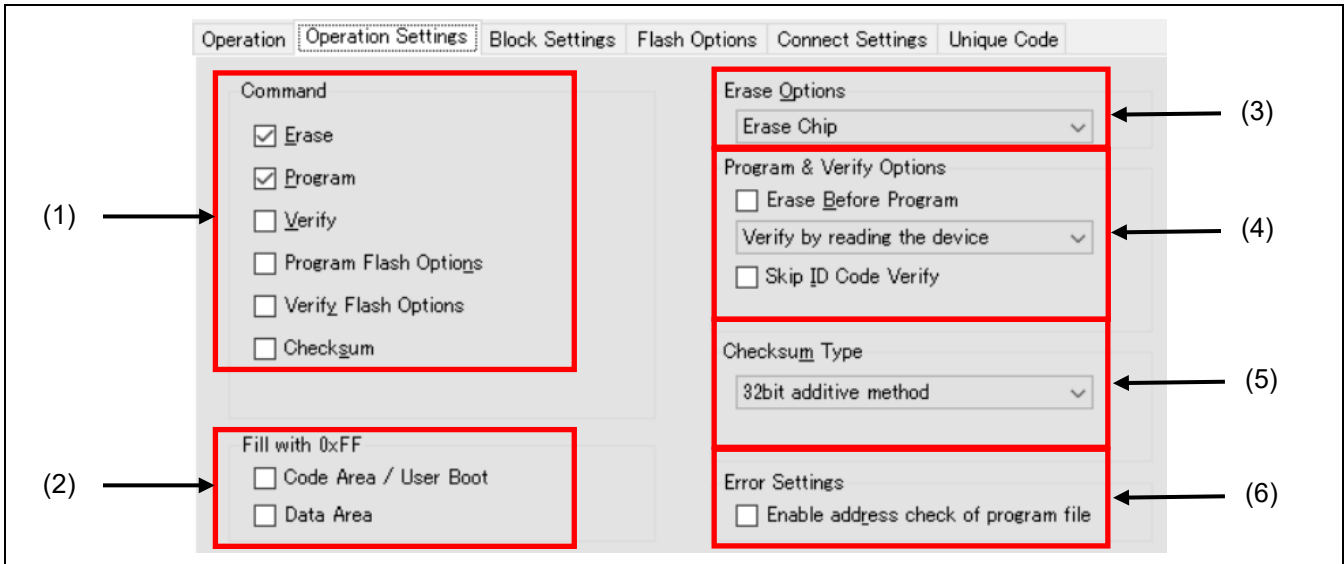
Operation | Operation Settings | Block Settings | Flash Options | Connect Settings | Unique Code

Command
☑ Erase
☑ Program
☐ Verify
☐ Program Flash Options
☐ Verify Flash Options
☐ Checksum

(1)

Fill with 0xFF
☐ Code Area / User Boot
☐ Data Area

(2)

Erase Options
Erase Chip

(3)

Program & Verify Options
☐ Erase Before Program
Verify by reading the device
☐ Skip ID Code Verify

(4)

Checksum Type
32bit additive method

(5)

Error Settings
☐ Enable address check of program file

(6)